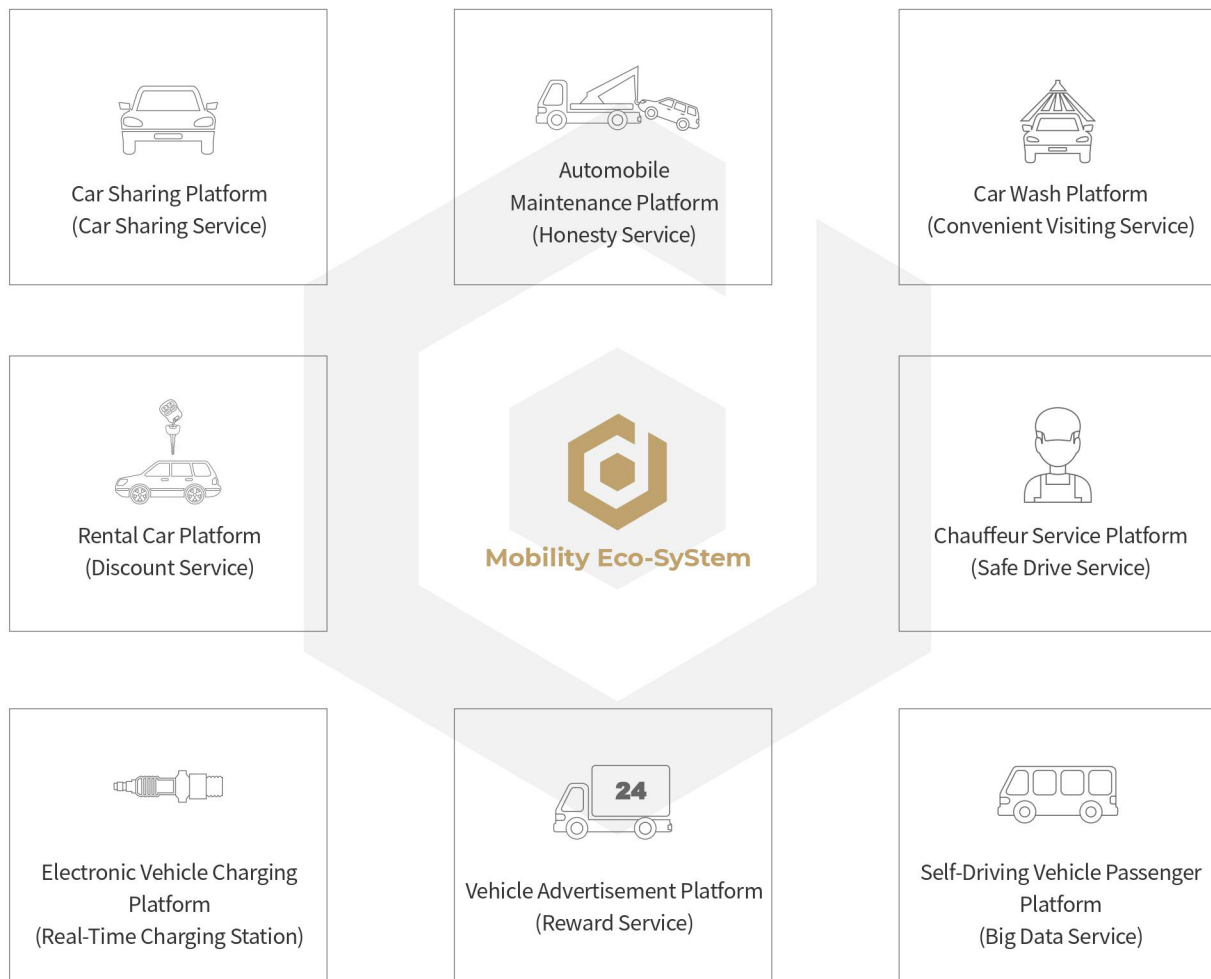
Car Sharing Platform
(Car Sharing Service)

Automobile Maintenance Platform
(Honesty Service)

Car Wash Platform
(Convenient Visiting Service)

Rental Car Platform
(Discount Service)

Mobility Eco-SyStem

Chauffeur Service Platform
(Safe Drive Service)

Electronic Vehicle Charging Platform
(Real-Time Charging Station)

24

Vehicle Advertisement Platform
(Reward Service)

Self-Driving Vehicle Passenger Platform
(Big Data Service)